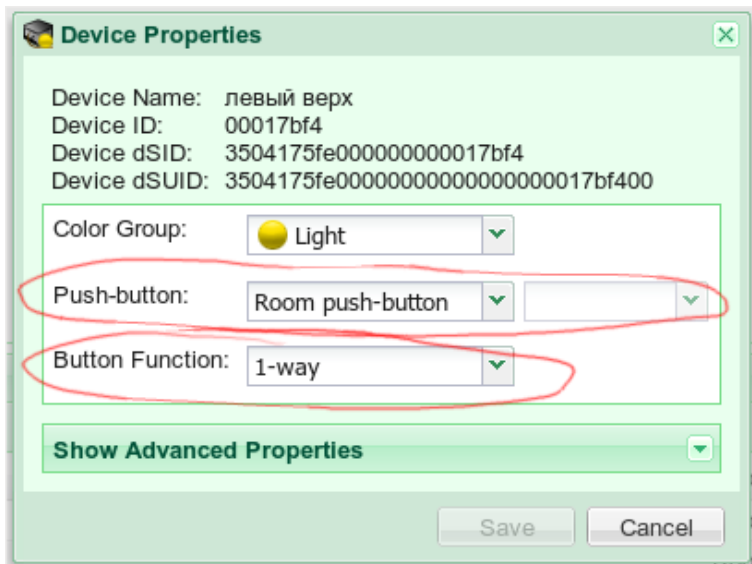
Device Properties

Device Name: левый верх
Device ID: 00017bf4
Device dSID: 3504175fe000000000017bf4
Device dSUID: 3504175fe0000000000000017bf400

Color Group: Light

Push-button: Room push-button

Button Function: 1-way

Show Advanced Properties

Save Cancel